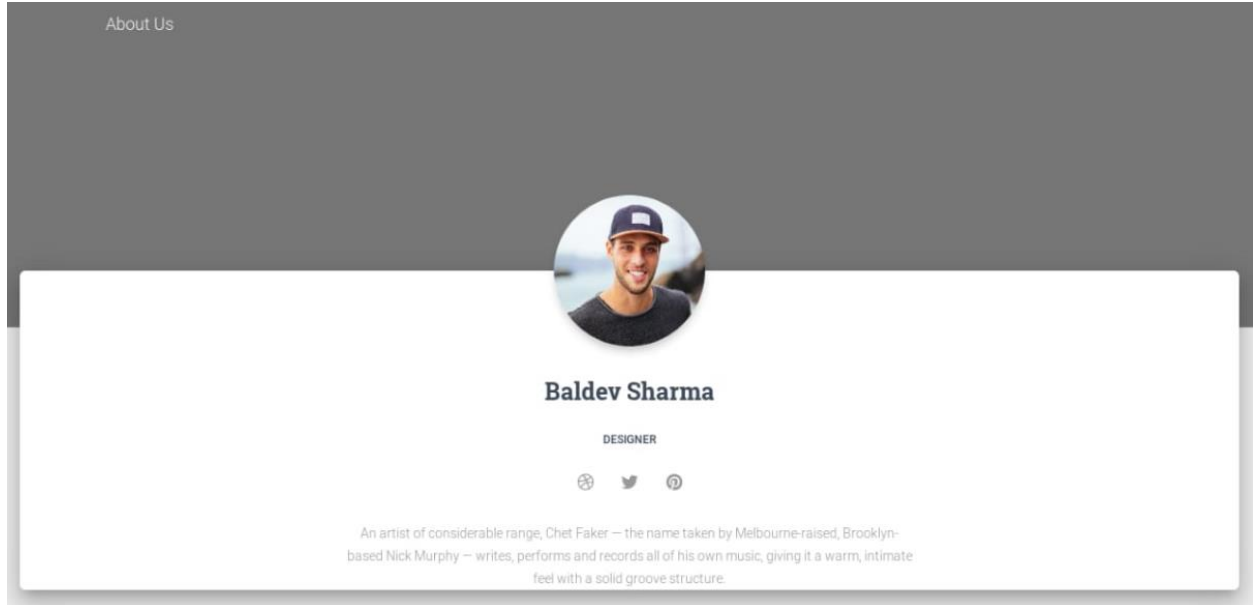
About Us

Baldev Sharma

DESIGNER

An artist of considerable range, Chet Faker — the name taken by Melbourne-raised, Brooklyn-based Nick Murphy — writes, performs and records all of his own music, giving it a warm, intimate feel with a solid groove structure.